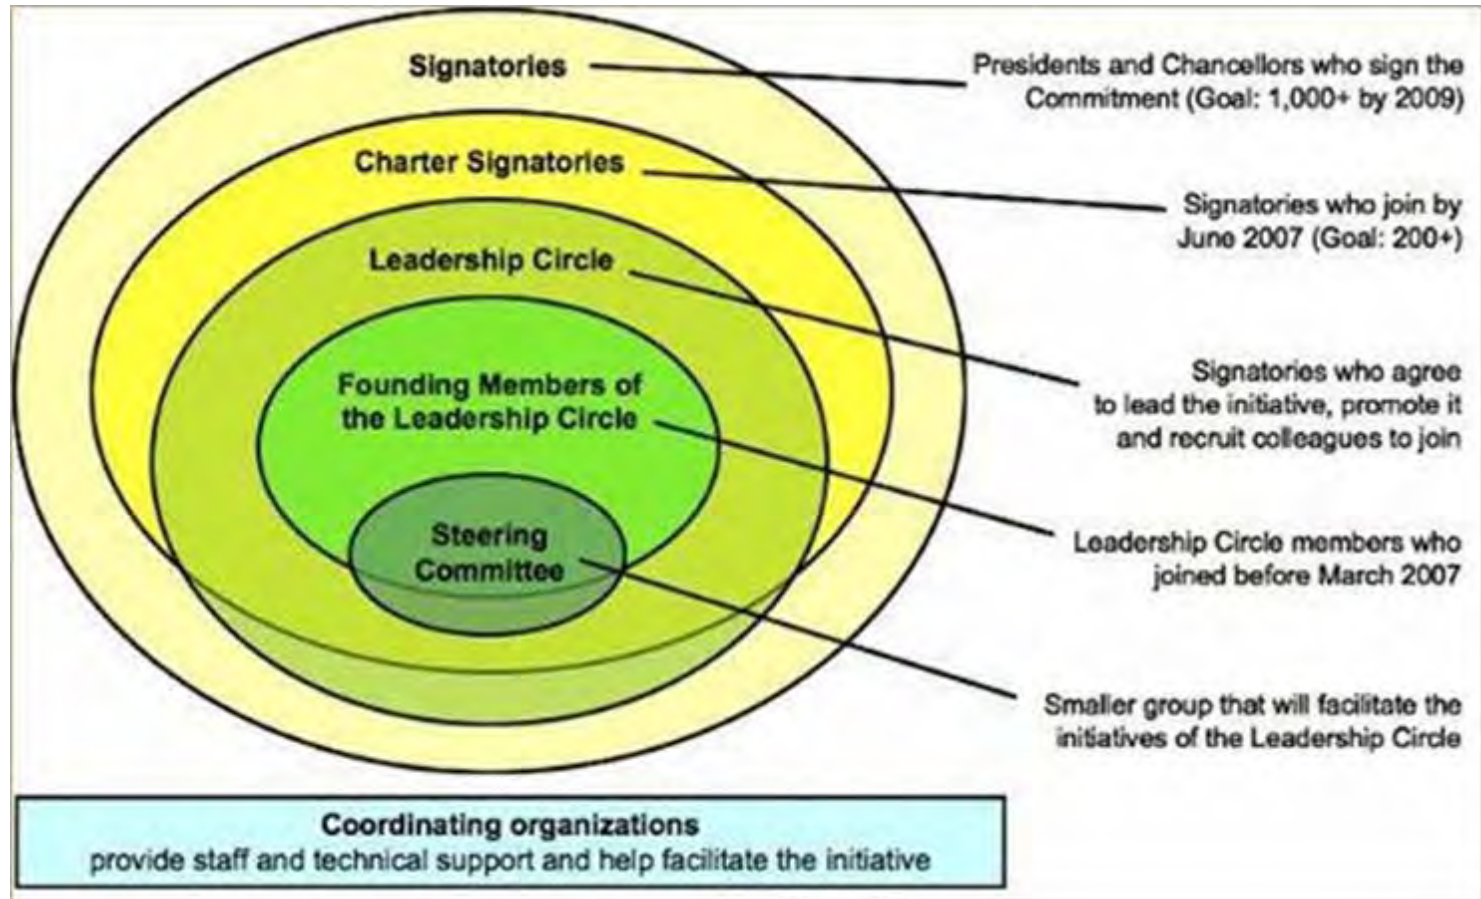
Signatories

Presidents and Chancellors who sign the Commitment (Goal: 1,000+ by 2009)

Charter Signatories

Signatories who join by June 2007 (Goal: 200+)

Leadership Circle

Signatories who agree to lead the initiative, promote it and recruit colleagues to join

Founding Members of the Leadership Circle

Leadership Circle members who joined before March 2007

Steering Committee

Smaller group that will facilitate the initiatives of the Leadership Circle

Coordinating organizations
provide staff and technical support and help facilitate the initiative